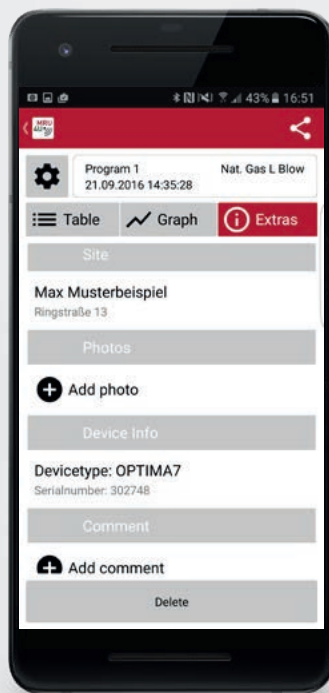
43% 16:51

MRU 4U

Program 1
21.09.2016 14:35:28

Nat. Gas L Blow

Table

Graph

Extras

Site

Max Musterbeispiel
Ringstraße 13

Photos

Add photo

Device Info

Devicetype: OPTIMA7
Serialnumber: 302748

Comment

Add comment

Delete